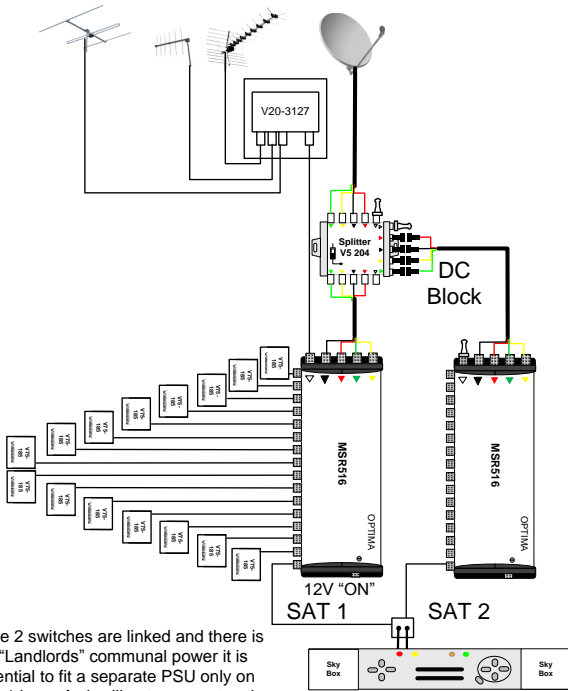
V20-3127

Splitter
V5 204

DC
Block

VT5-185
VT5-185
VT5-185
VT5-185
VT5-185
VT5-185
VT5-185
VT5-185
VT5-185
VT5-185
VT5-185
VT5-185
VT5-185
VT5-185
VT5-185
VT5-185

MSR516
OPTIMA

MSR516
OPTIMA

12V "ON"

SAT 1

SAT 2

Sky Box

Sky Box

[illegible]e 2 switches are linked and there is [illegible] "Landlords" communal power it is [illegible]ential to fit a separate PSU only on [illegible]